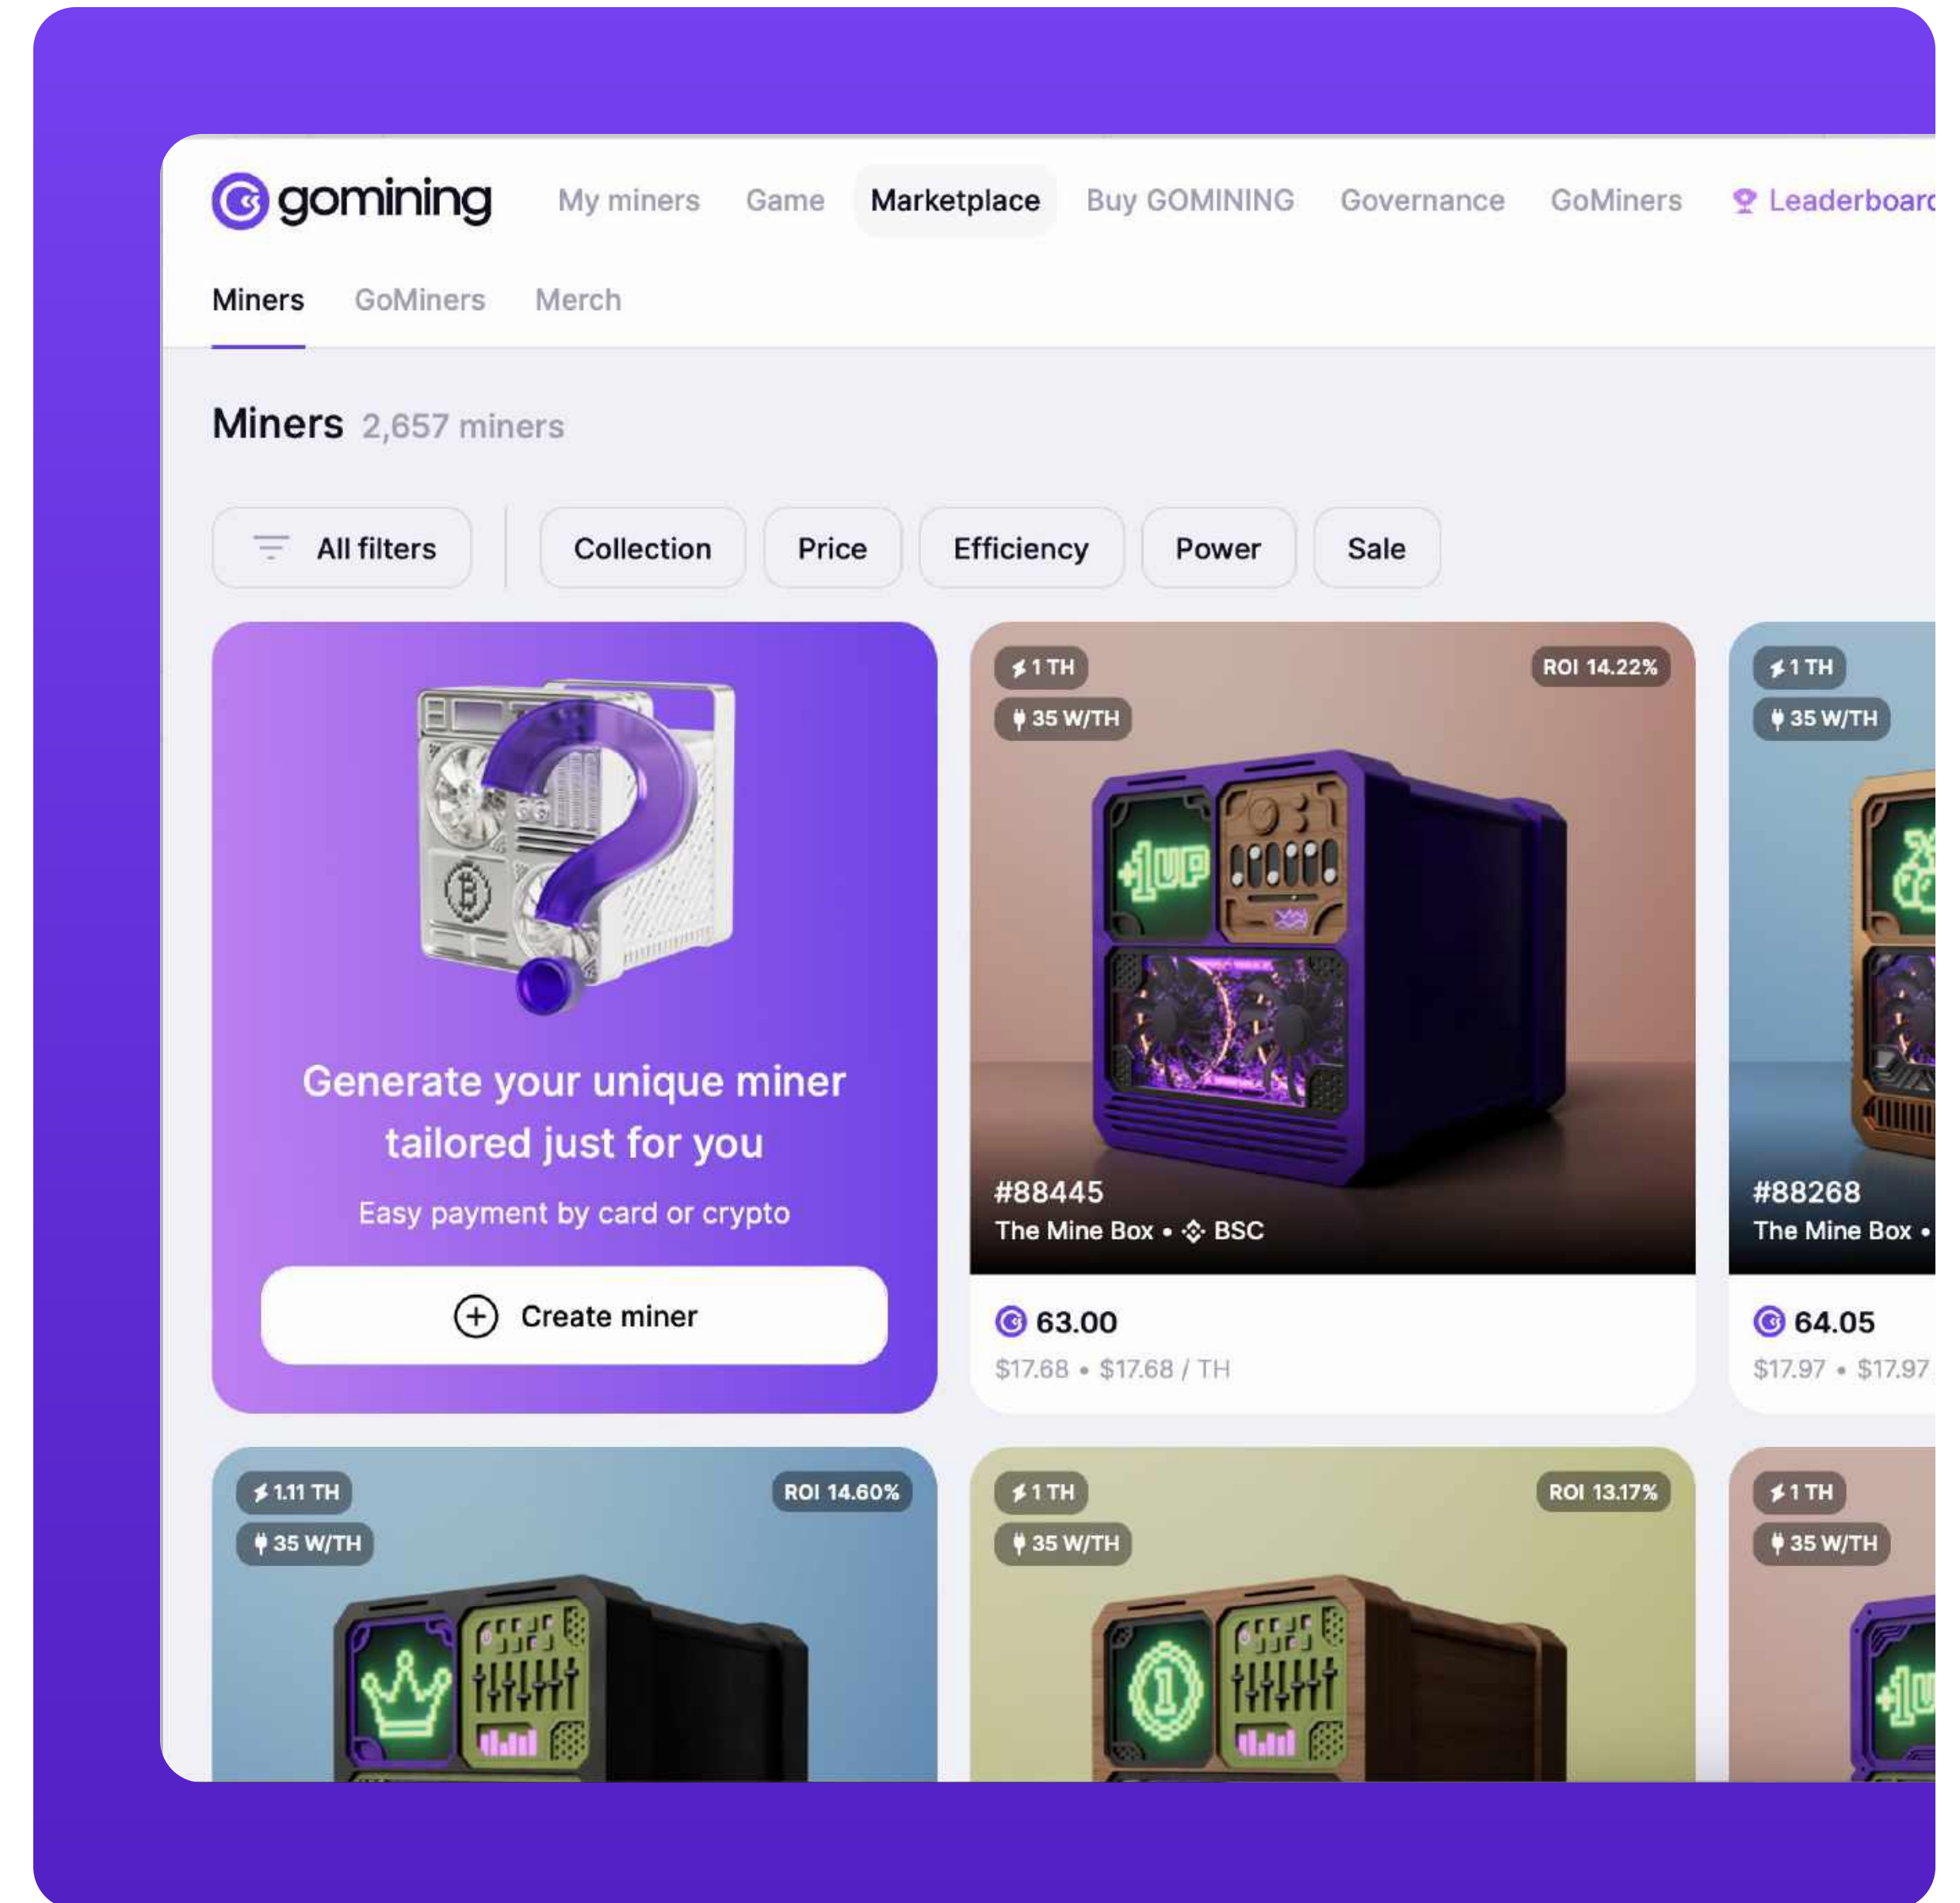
gomining My miners Game Marketplace Buy GOMINING Governance GoMiners Leaderboar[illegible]

Miners GoMiners Merch

Miners 2,657 miners

All filters Collection Price Efficiency Power Sale

Generate your unique miner tailored just for you

Easy payment by card or crypto

Create miner

1 TH
35 W/TH
ROI 14.22%
#88445
The Mine Box • BSC
63.00
$17.68 • $17.68 / TH

1 TH
35 W/TH
#88268
The Mine Box •
64.05
$17.97 • $17.97

1.11 TH
35 W/TH
ROI 14.60%

1 TH
35 W/TH
ROI 13.17%

1 TH
35 W/TH